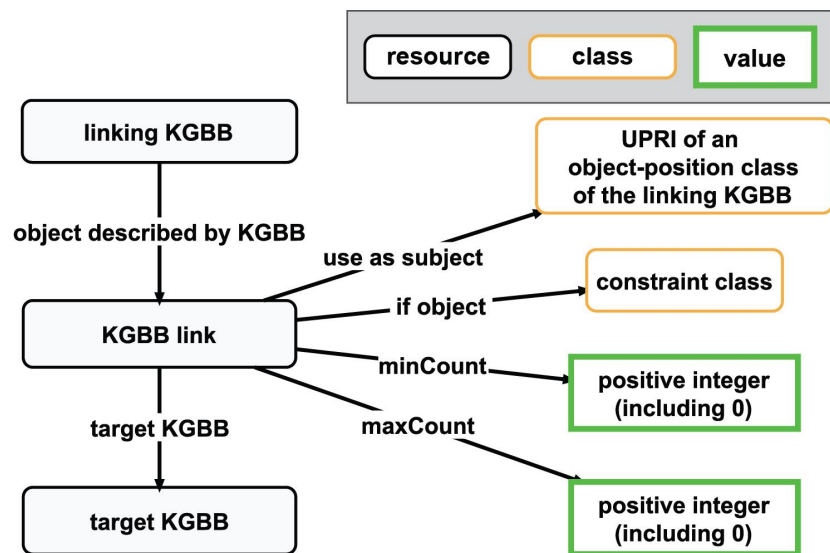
resource
class
value

linking KGBB
object described by KGBB
KGBB link
target KGBB
target KGBB

use as subject
UPRI of an object-position class of the linking KGBB

if object
constraint class

minCount
positive integer (including 0)

maxCount
positive integer (including 0)